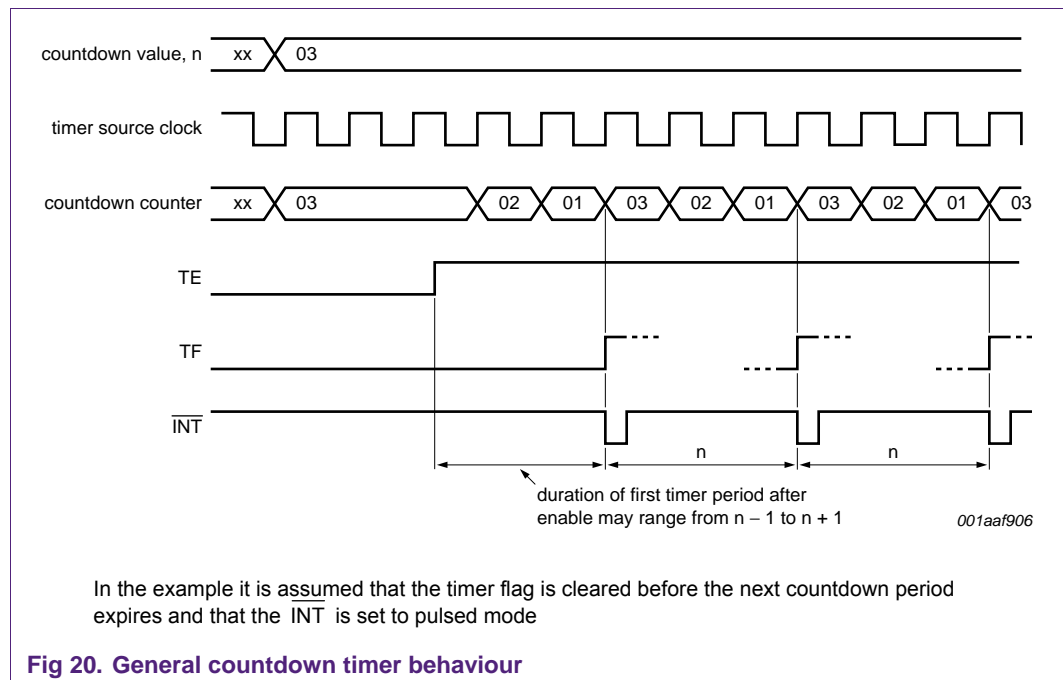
countdown value, n
xx
03

timer source clock

countdown counter
xx
03
02
01
03
02
01
03
02
01
03

TE

TF

$\overline{INT}$

n

n

duration of first timer period after enable may range from n – 1 to n + 1

001aaf906

In the example it is assumed that the timer flag is cleared before the next countdown period expires and that the $\overline{INT}$ is set to pulsed mode

Fig 20. General countdown timer behaviour